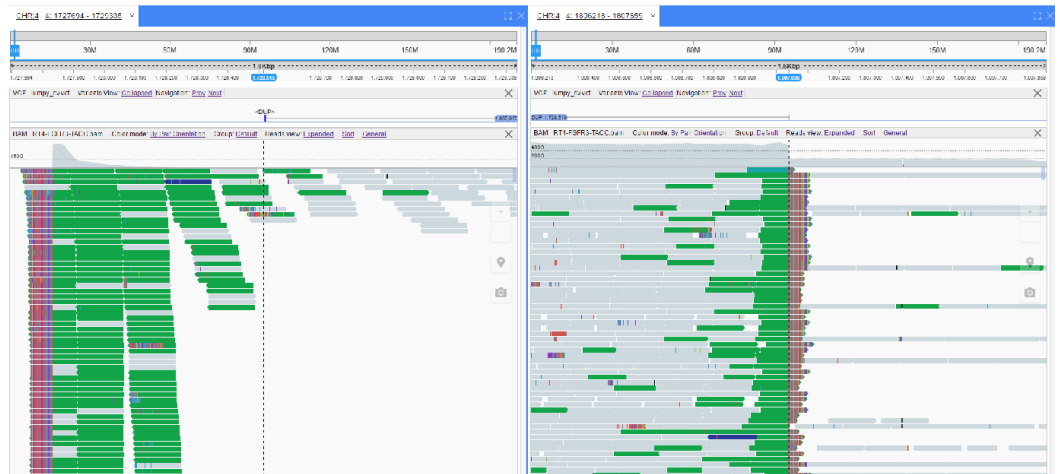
CHR4 4: 1727894 - 1729336

30M 60M 90M 120M 150M 190.2M

1.4Kbp

1,727,894 1,727,950 1,728,000 1,728,100 1,728,200 1,728,300 1,728,400 1,728,615 1,728,700 1,728,800 1,728,900 1,729,000 1,729,100 1,729,200 1,729,336

VCF lumpy_rt4vcf Variants View: Collapsed Navigation: Prev Next

<DUP>

BAM RT4-FGFR3-TACC.bam Color mode: By Pair Orientation Group: Default Reads view: Expanded Sort General

CHR4 4: 1806218 - 1807859

30M 60M 90M 120M 150M 190.2M

1.6Kbp

1,806,218 1,806,400 1,806,600 1,806,800 1,807,000 1,807,200 1,807,400 1,807,600 1,807,859

VCF lumpy_rt4vcf Variants View: Collapsed Navigation: Prev Next

BAM RT4-FGFR3-TACC.bam Color mode: By Pair Orientation Group: Default Reads view: Expanded Sort General